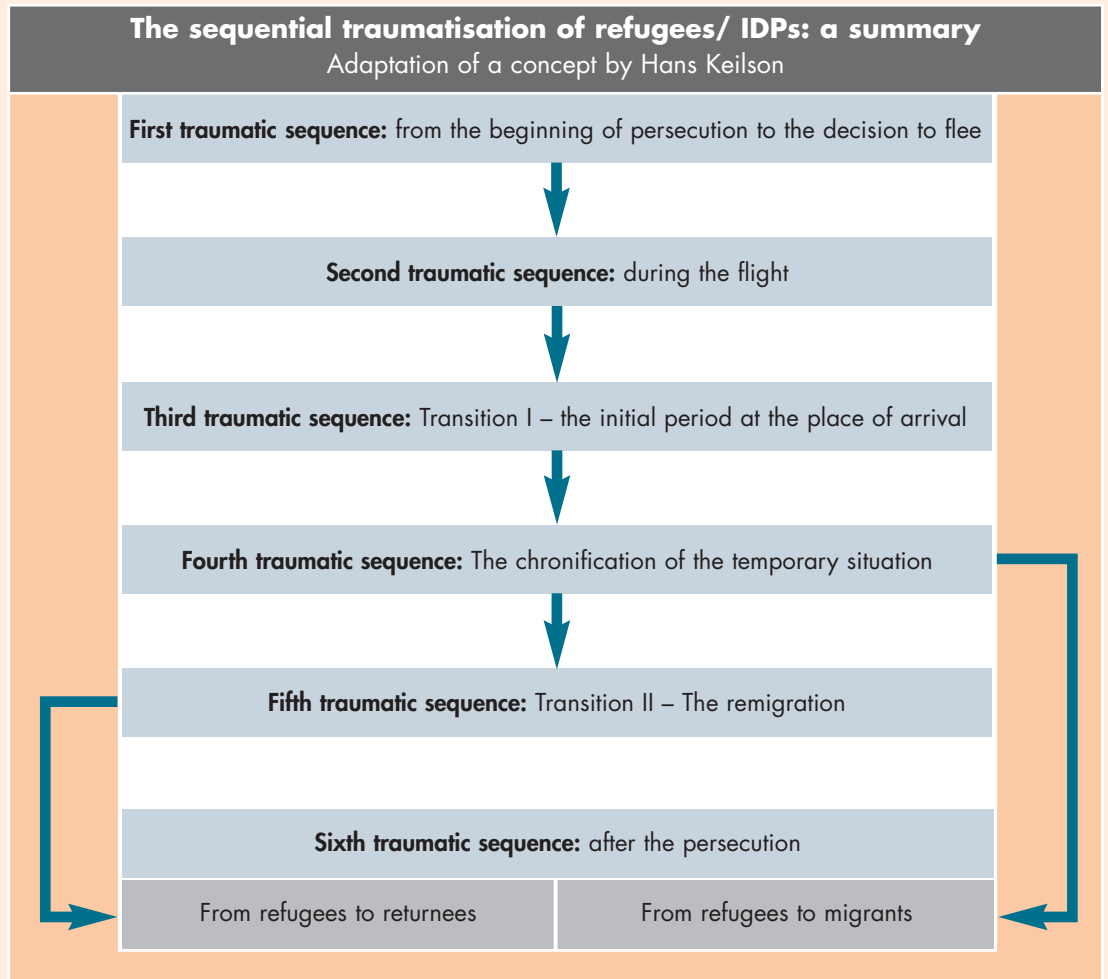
**The sequential traumatisation of refugees/ IDPs: a summary**
Adaptation of a concept by Hans Keilson

**First traumatic sequence:** from the beginning of persecution to the decision to flee

**Second traumatic sequence:** during the flight

**Third traumatic sequence:** Transition I – the initial period at the place of arrival

**Fourth traumatic sequence:** The chronification of the temporary situation

**Fifth traumatic sequence:** Transition II – The remigration

**Sixth traumatic sequence:** after the persecution

| From refugees to returnees | From refugees to migrants |
|---|---|